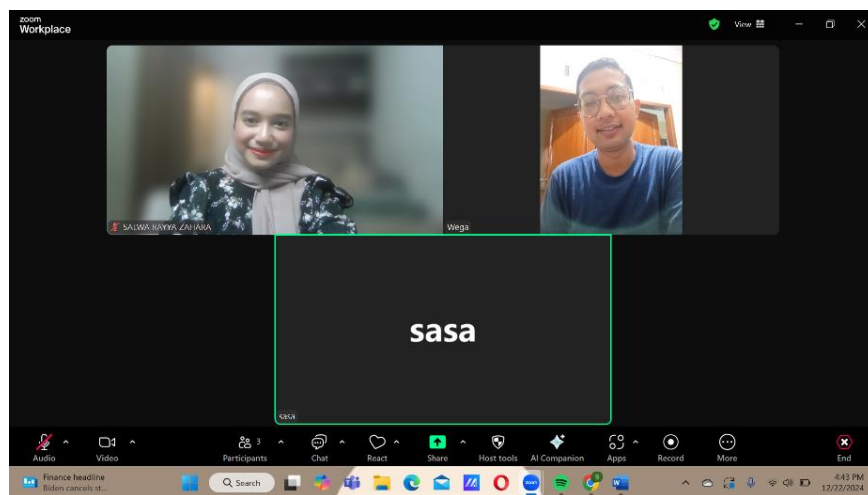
zoom
Workplace

View

SALWA KAYYA ZAHARA

Wega

sasa

sasa

Audio
Video
3
Participants
Chat
React
Share
Host tools
AI Companion
Apps
Record
More
End

Finance headline
Biden cancels st...

Search

4:43 PM
12/22/2024